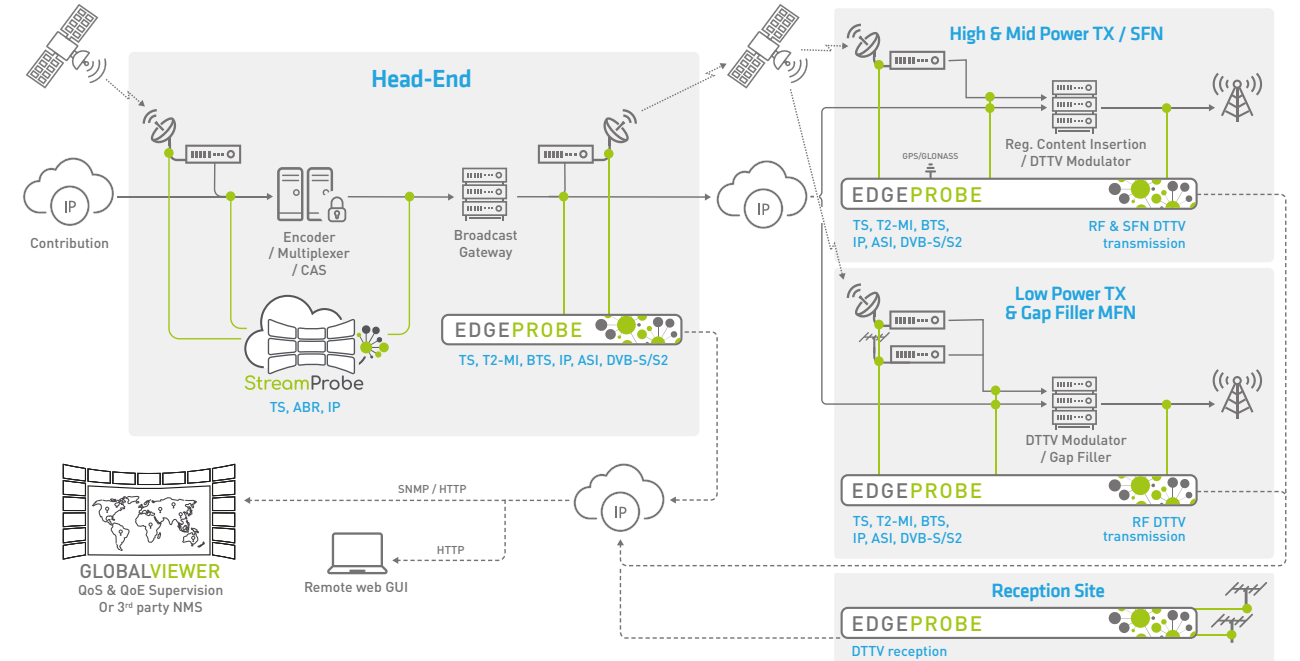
Head-End

IP

Contribution

Encoder / Multiplexer / CAS

Broadcast Gateway

StreamProbe

TS, ABR, IP

EDGEPROBE

TS, T2-MI, BTS, IP, ASI, DVB-S/S2

High & Mid Power TX / SFN

GPS/GLONASS

Reg. Content Insertion / DTTV Modulator

IP

EDGEPROBE

TS, T2-MI, BTS, IP, ASI, DVB-S/S2

RF & SFN DTTV transmission

Low Power TX & Gap Filler MFN

DTTV Modulator / Gap Filler

EDGEPROBE

TS, T2-MI, BTS, IP, ASI, DVB-S/S2

RF DTTV transmission

SNMP / HTTP

HTTP

IP

GLOBALVIEWER

QoS & QoE Supervision Or 3$^{rd}$ party NMS

Remote web GUI

Reception Site

EDGEPROBE

DTTV reception